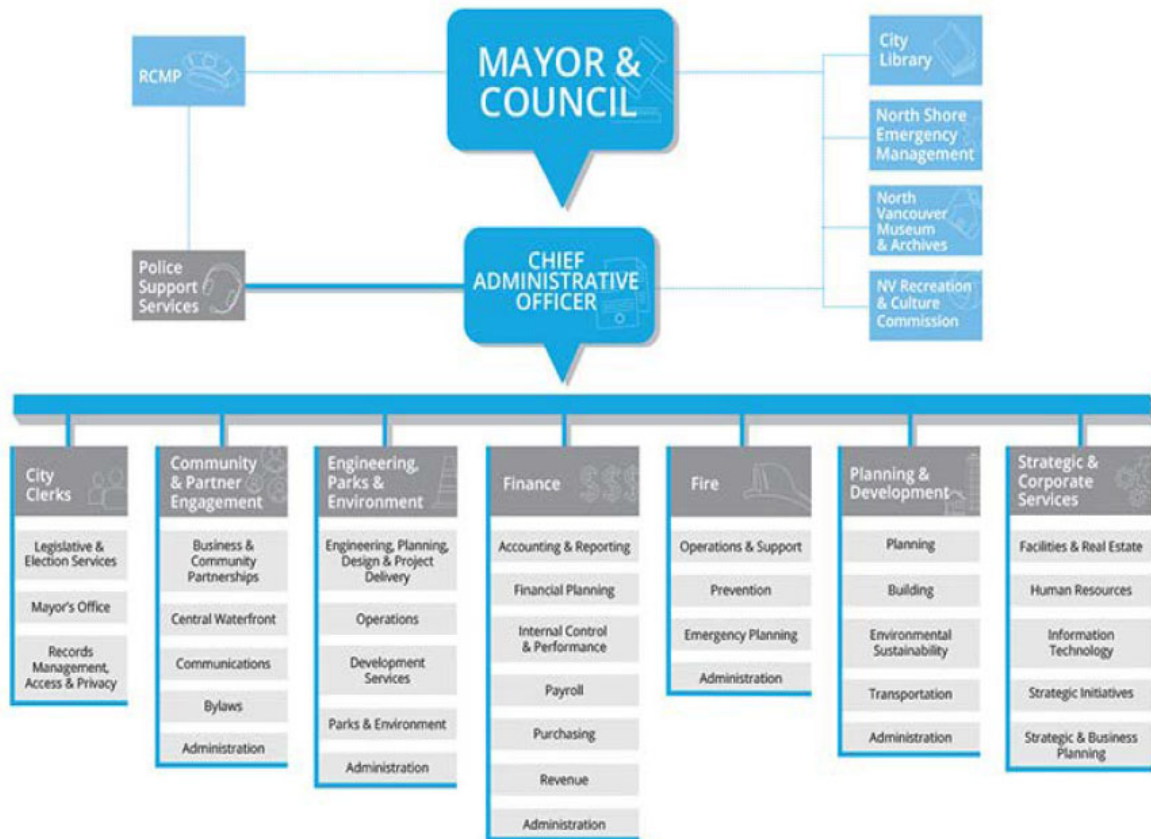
RCMP

MAYOR & COUNCIL

City Library

North Shore Emergency Management

North Vancouver Museum & Archives

NV Recreation & Culture Commission

Police Support Services

CHIEF ADMINISTRATIVE OFFICER

City Clerks
Legislative & Election Services
Mayor's Office
Records Management, Access & Privacy

Community & Partner Engagement
Business & Community Partnerships
Central Waterfront
Communications
Bylaws
Administration

Engineering, Parks & Environment
Engineering, Planning, Design & Project Delivery
Operations
Development Services
Parks & Environment
Administration

Finance
Accounting & Reporting
Financial Planning
Internal Control & Performance
Payroll
Purchasing
Revenue
Administration

Fire
Operations & Support
Prevention
Emergency Planning
Administration

Planning & Development
Planning
Building
Environmental Sustainability
Transportation
Administration

Strategic & Corporate Services
Facilities & Real Estate
Human Resources
Information Technology
Strategic Initiatives
Strategic & Business Planning